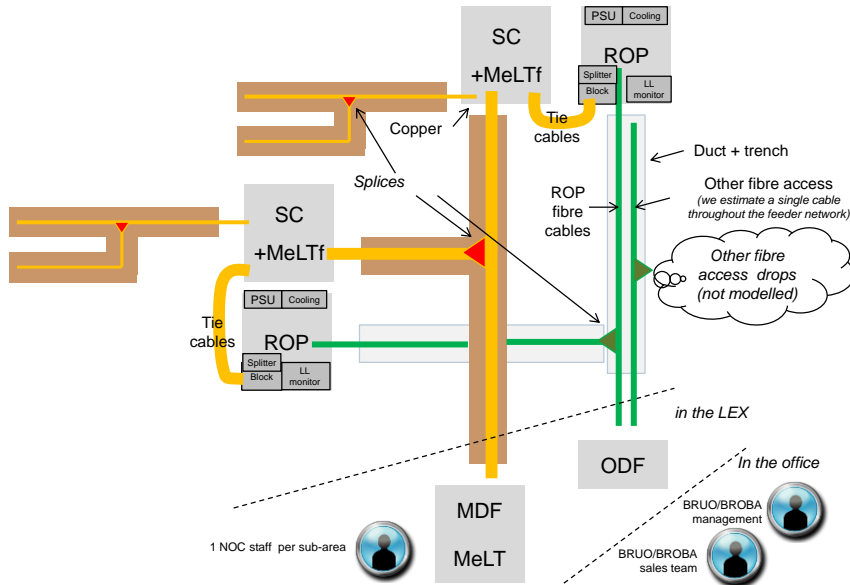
SC
+MeLTf

PSU | Cooling
ROP
Splitter Block
LL monitor

Tie cables

Copper

Duct + trench

Splices

Other fibre access
(we estimate a single cable throughout the feeder network)

ROP fibre cables

SC
+MeLTf

Other fibre access drops
(not modelled)

PSU | Cooling
ROP
Splitter Block
LL monitor

Tie cables

in the LEX

ODF

In the office

MDF
MeLT

1 NOC staff per sub-area

BRUO/BROBA management

BRUO/BROBA sales team